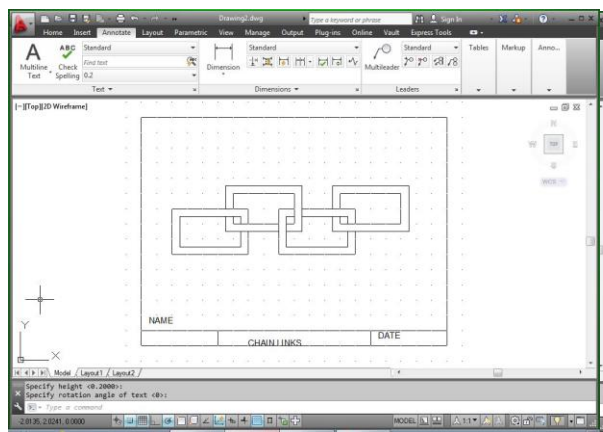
Drawing2.dwg
Type a keyword or phrase
Sign In
Home Insert Annotate Layout Parametric View Manage Output Plug-ins Online Vault Express Tools
A
Multiline Text
ABC
Check Spelling
Standard
Find text
0.2
Text
Dimension
Standard
Dimensions
Multileader
Standard
Leaders
Tables
Markup
Anno...
[-][Top][2D Wireframe]
N
W
TOP
E
S
WCS
Y
X
NAME
DATE
CHAIN LINKS
Model / Layout1 / Layout2 /
Specify height <0.2000>:
Specify rotation angle of text <0>:
Type a command
2.0135, 2.0241, 0.0000
MODEL
1:1